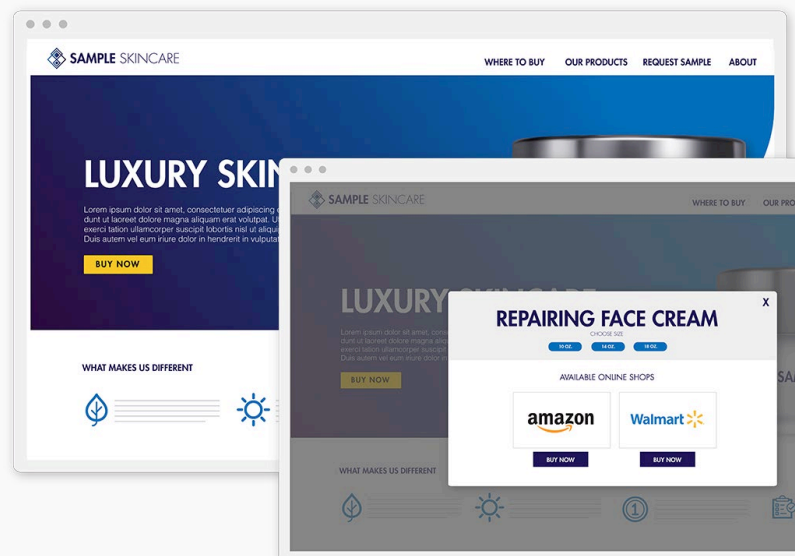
SAMPLE SKINCARE

WHERE TO BUY OUR PRODUCTS REQUEST SAMPLE ABOUT

LUXURY SKIN

Lorem ipsum dolor sit amet, consectetuer adipiscing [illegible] dunt ut laoreet dolore magna aliquam erat volutpat. U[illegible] exerci tation ullamcorper suscipit lobortis nisl ut aliqui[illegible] Duis autem vel eum iriure dolor in hendrerit in vulputat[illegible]

BUY NOW

WHAT MAKES US DIFFERENT

SAMPLE SKINCARE

WHERE TO BUY OUR PRO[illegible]

LUXURY SKINCARE

Lorem ipsum dolor sit amet, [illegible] Duis autem vel eum iriure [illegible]

BUY NOW

WHAT MAKES US DIFFERENT

X

REPAIRING FACE CREAM

CHOOSE SIZE

10 OZ. 14 OZ. 18 OZ.

AVAILABLE ONLINE SHOPS

amazon

Walmart

BUY NOW

BUY NOW